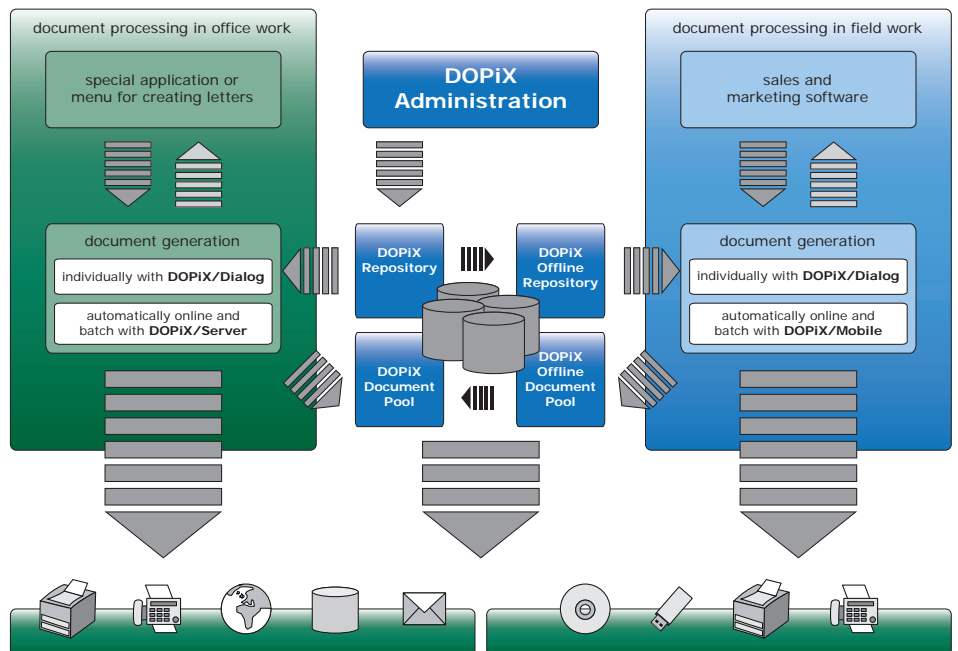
document processing in office work

special application or menu for creating letters

document generation

individually with **DOPiX/Dialog**

automatically online and batch with **DOPiX/Server**

DOPiX Administration

DOPiX Repository

DOPiX Offline Repository

DOPiX Document Pool

DOPiX Offline Document Pool

document processing in field work

sales and marketing software

document generation

individually with **DOPiX/Dialog**

automatically online and batch with **DOPiX/Mobile**